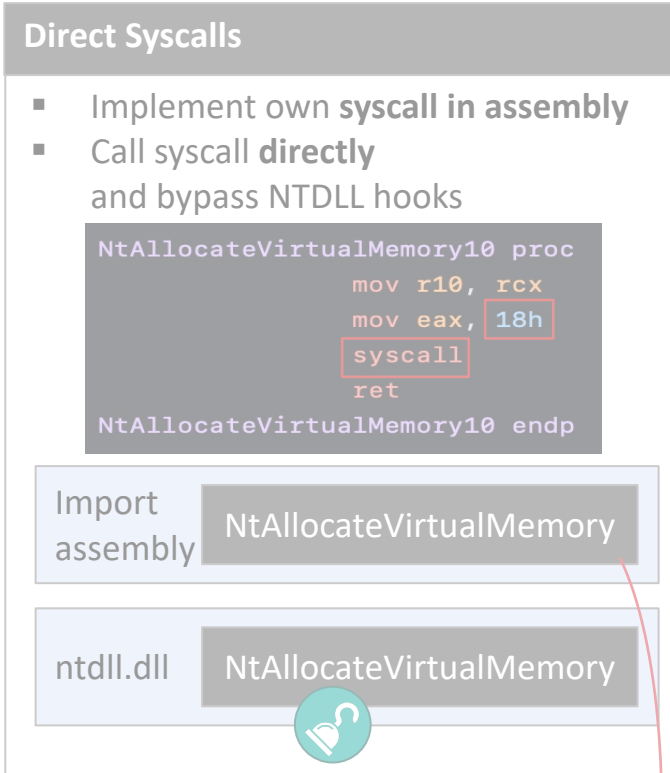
Direct Syscalls

- Implement own **syscall in assembly**
- Call syscall **directly** and bypass NTDLL hooks

NtAllocateVirtualMemory10 proc
mov r10, rcx
mov eax, 18h
syscall
ret
NtAllocateVirtualMemory10 endp

Import assembly NtAllocateVirtualMemory

ntdll.dll NtAllocateVirtualMemory